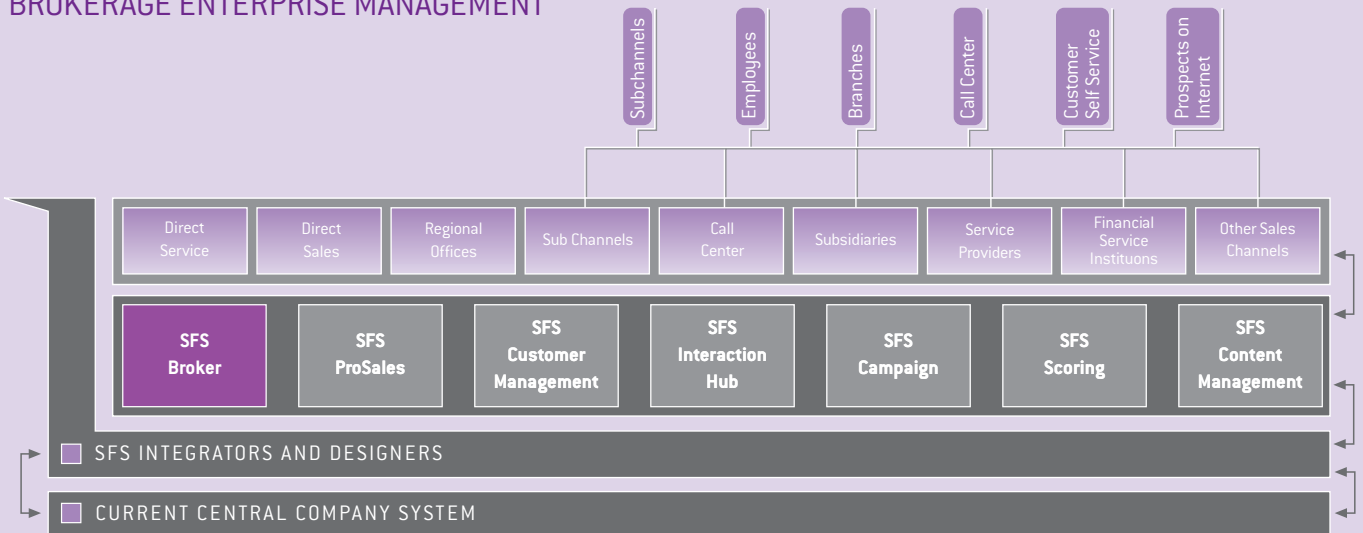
BROKERAGE ENTERPRISE MANAGEMENT

Subchannels

Employees

Branches

Call Center

Customer Self Service

Prospects on Internet

Direct Service

Direct Sales

Regional Offices

Sub Channels

Call Center

Subsidiaries

Service Providers

Financial Service Instituons

Other Sales Channels

SFS Broker

SFS ProSales

SFS Customer Management

SFS Interaction Hub

SFS Campaign

SFS Scoring

SFS Content Management

SFS INTEGRATORS AND DESIGNERS

CURRENT CENTRAL COMPANY SYSTEM